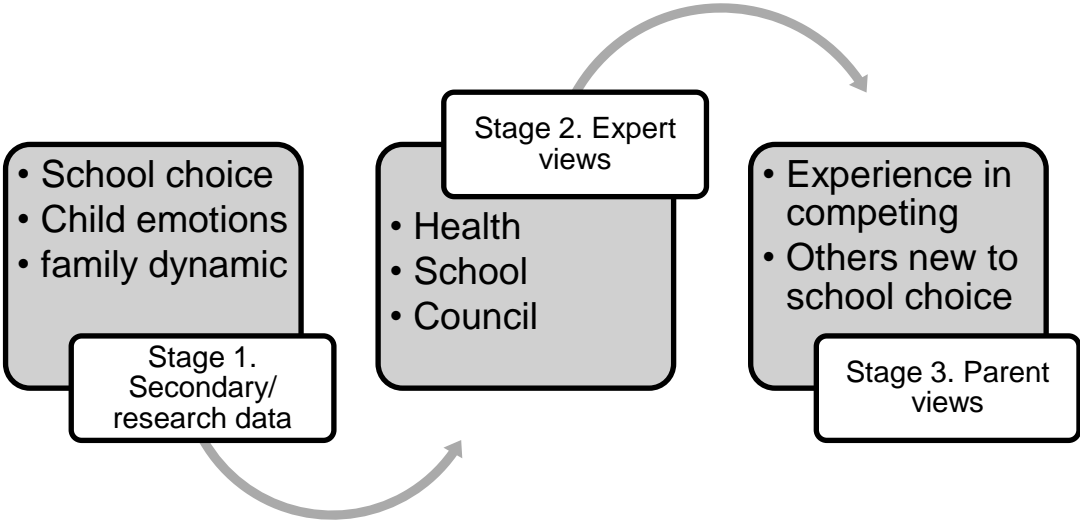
• School choice
• Child emotions
• family dynamic

Stage 1. Secondary/ research data

Stage 2. Expert views

• Health
• School
• Council

• Experience in competing
• Others new to school choice

Stage 3. Parent views